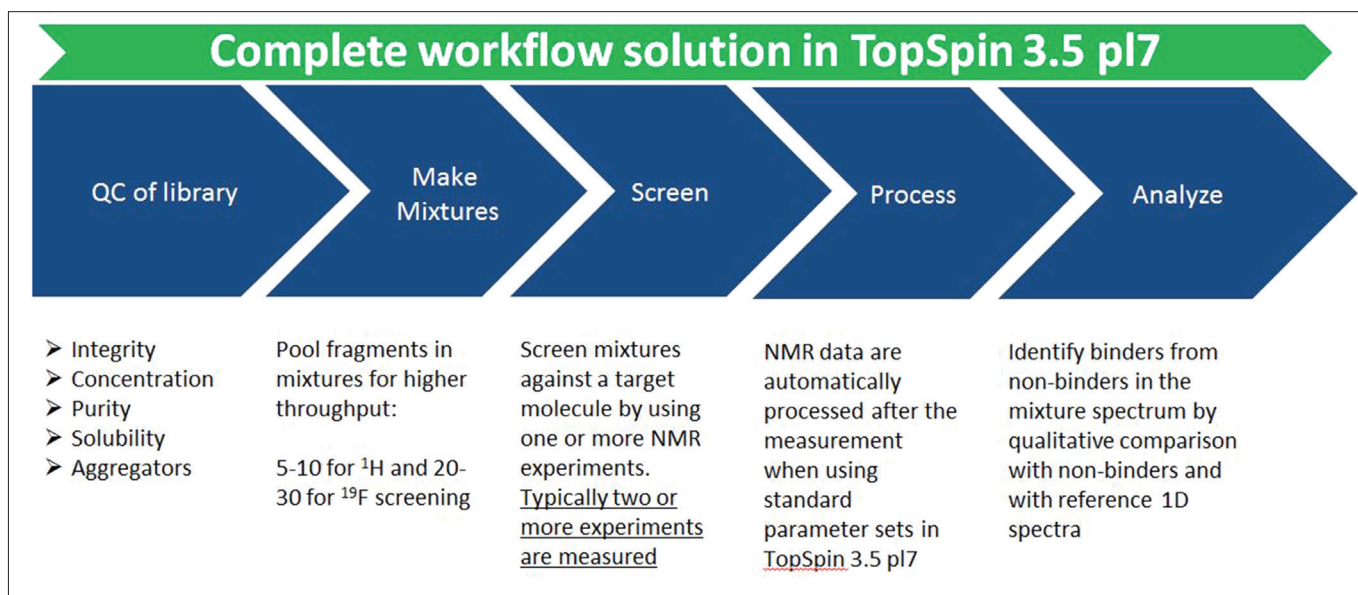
Complete workflow solution in TopSpin 3.5 pl7

QC of library

Make Mixtures

Screen

Process

Analyze

➢ Integrity
➢ Concentration
➢ Purity
➢ Solubility
➢ Aggregators

Pool fragments in mixtures for higher throughput:

5-10 for $^{1}$H and 20-30 for $^{19}$F screening

Screen mixtures against a target molecule by using one or more NMR experiments. Typically two or more experiments are measured

NMR data are automatically processed after the measurement when using standard parameter sets in TopSpin 3.5 pl7

Identify binders from non-binders in the mixture spectrum by qualitative comparison with non-binders and with reference 1D spectra